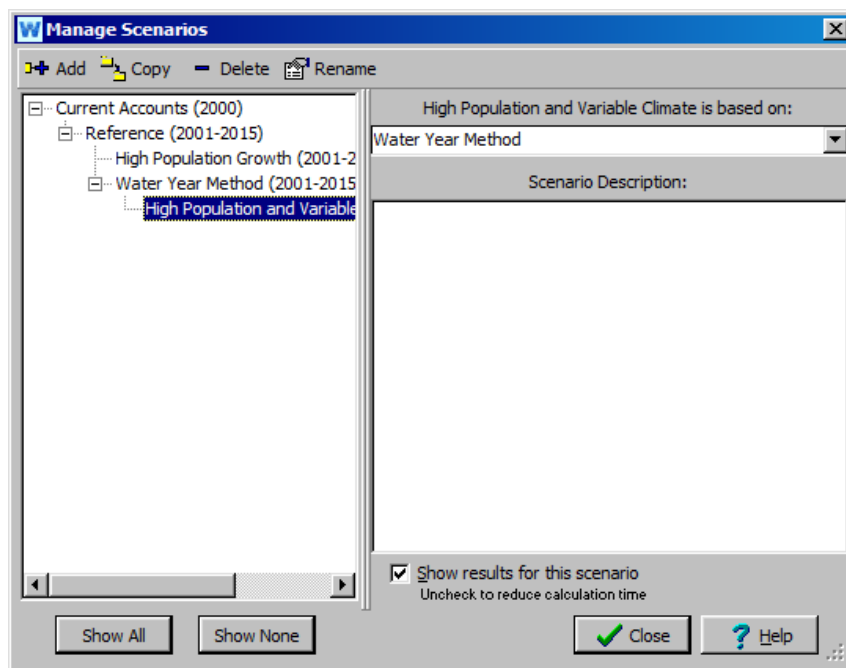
Manage Scenarios

Add Copy Delete Rename

Current Accounts (2000)
Reference (2001-2015)
High Population Growth (2001-2
Water Year Method (2001-2015
High Population and Variable

High Population and Variable Climate is based on:

Water Year Method

Scenario Description:

Show results for this scenario
Uncheck to reduce calculation time

Show All
Show None
Close
Help